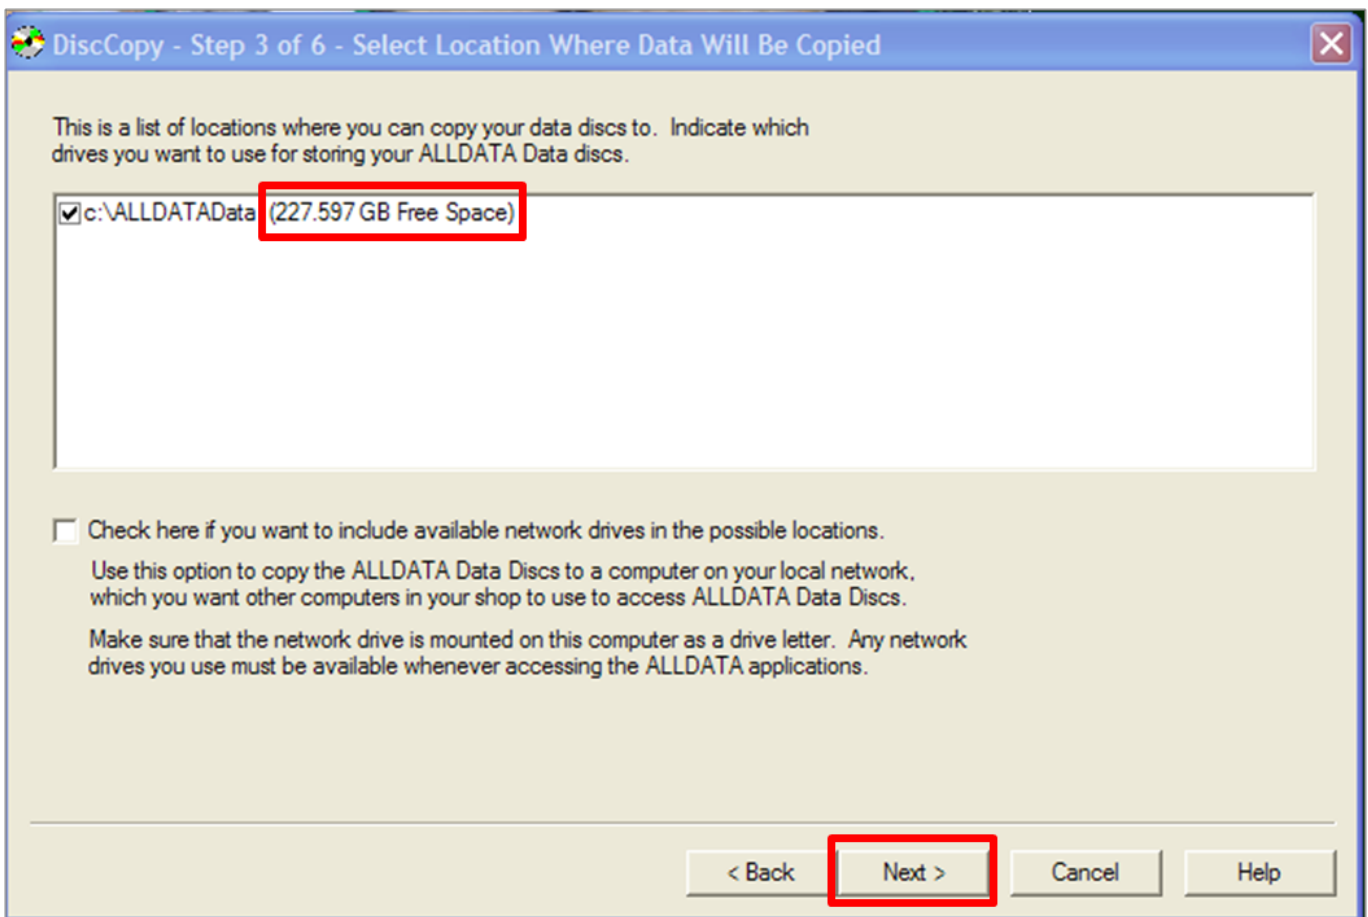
DiscCopy - Step 3 of 6 - Select Location Where Data Will Be Copied

This is a list of locations where you can copy your data discs to. Indicate which drives you want to use for storing your ALLDATA Data discs.

c:\ALLDATAData (227.597 GB Free Space)

Check here if you want to include available network drives in the possible locations.

Use this option to copy the ALLDATA Data Discs to a computer on your local network, which you want other computers in your shop to use to access ALLDATA Data Discs.

Make sure that the network drive is mounted on this computer as a drive letter. Any network drives you use must be available whenever accessing the ALLDATA applications.

< Back
Next >
Cancel
Help